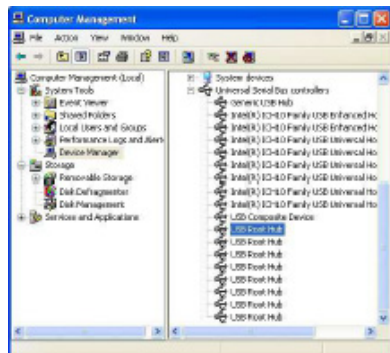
Computer Management
File Action View Window Help
Computer Management (Local)
System Tools
Event Viewer
Shared Folders
Local Users and Groups
Performance Logs and Alerts
Device Manager
Storage
Removable Storage
Disk Defragmenter
Disk Management
Services and Applications
System devices
Universal Serial Bus controllers
Generic USB Hub
Intel(R) ICH10 Family USB Enhanced Hc
Intel(R) ICH10 Family USB Enhanced Hc
Intel(R) ICH10 Family USB Universal Ho
Intel(R) ICH10 Family USB Universal Ho
Intel(R) ICH10 Family USB Universal Ho
Intel(R) ICH10 Family USB Universal Ho
Intel(R) ICH10 Family USB Universal Ho
Intel(R) ICH10 Family USB Universal Ho
USB Composite Device
USB Root Hub
USB Root Hub
USB Root Hub
USB Root Hub
USB Root Hub
USB Root Hub
USB Root Hub
USB Root Hub